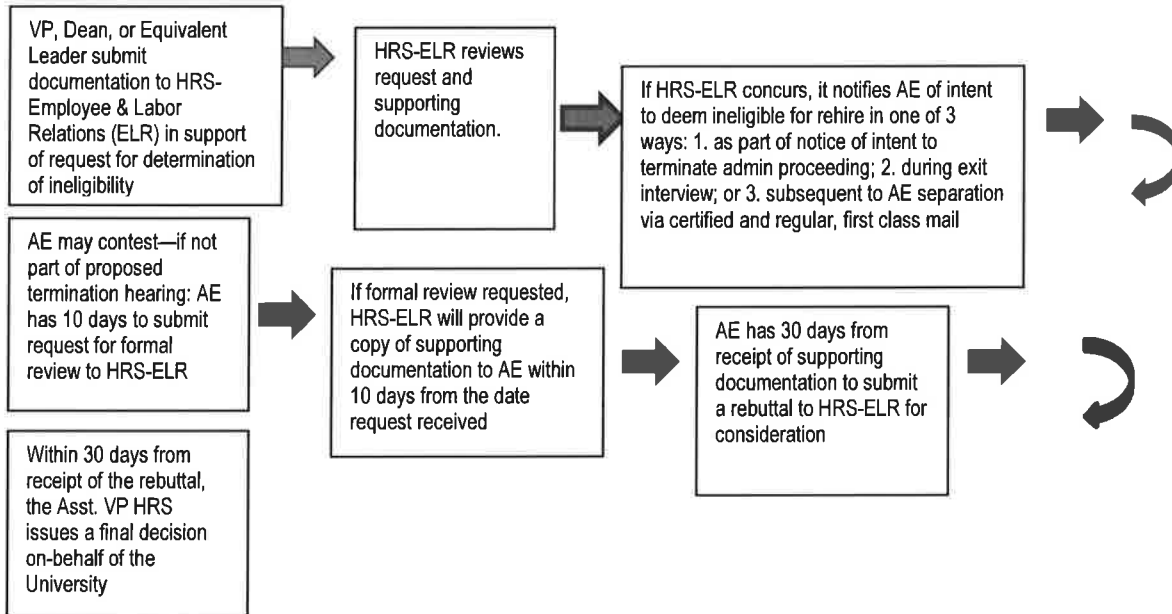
VP, Dean, or Equivalent Leader submit documentation to HRS-Employee & Labor Relations (ELR) in support of request for determination of ineligibility

HRS-ELR reviews request and supporting documentation.

If HRS-ELR concurs, it notifies AE of intent to deem ineligible for rehire in one of 3 ways: 1. as part of notice of intent to terminate admin proceeding; 2. during exit interview; or 3. subsequent to AE separation via certified and regular, first class mail

AE may contest—if not part of proposed termination hearing: AE has 10 days to submit request for formal review to HRS-ELR

If formal review requested, HRS-ELR will provide a copy of supporting documentation to AE within 10 days from the date request received

AE has 30 days from receipt of supporting documentation to submit a rebuttal to HRS-ELR for consideration

Within 30 days from receipt of the rebuttal, the Asst. VP HRS issues a final decision on-behalf of the University